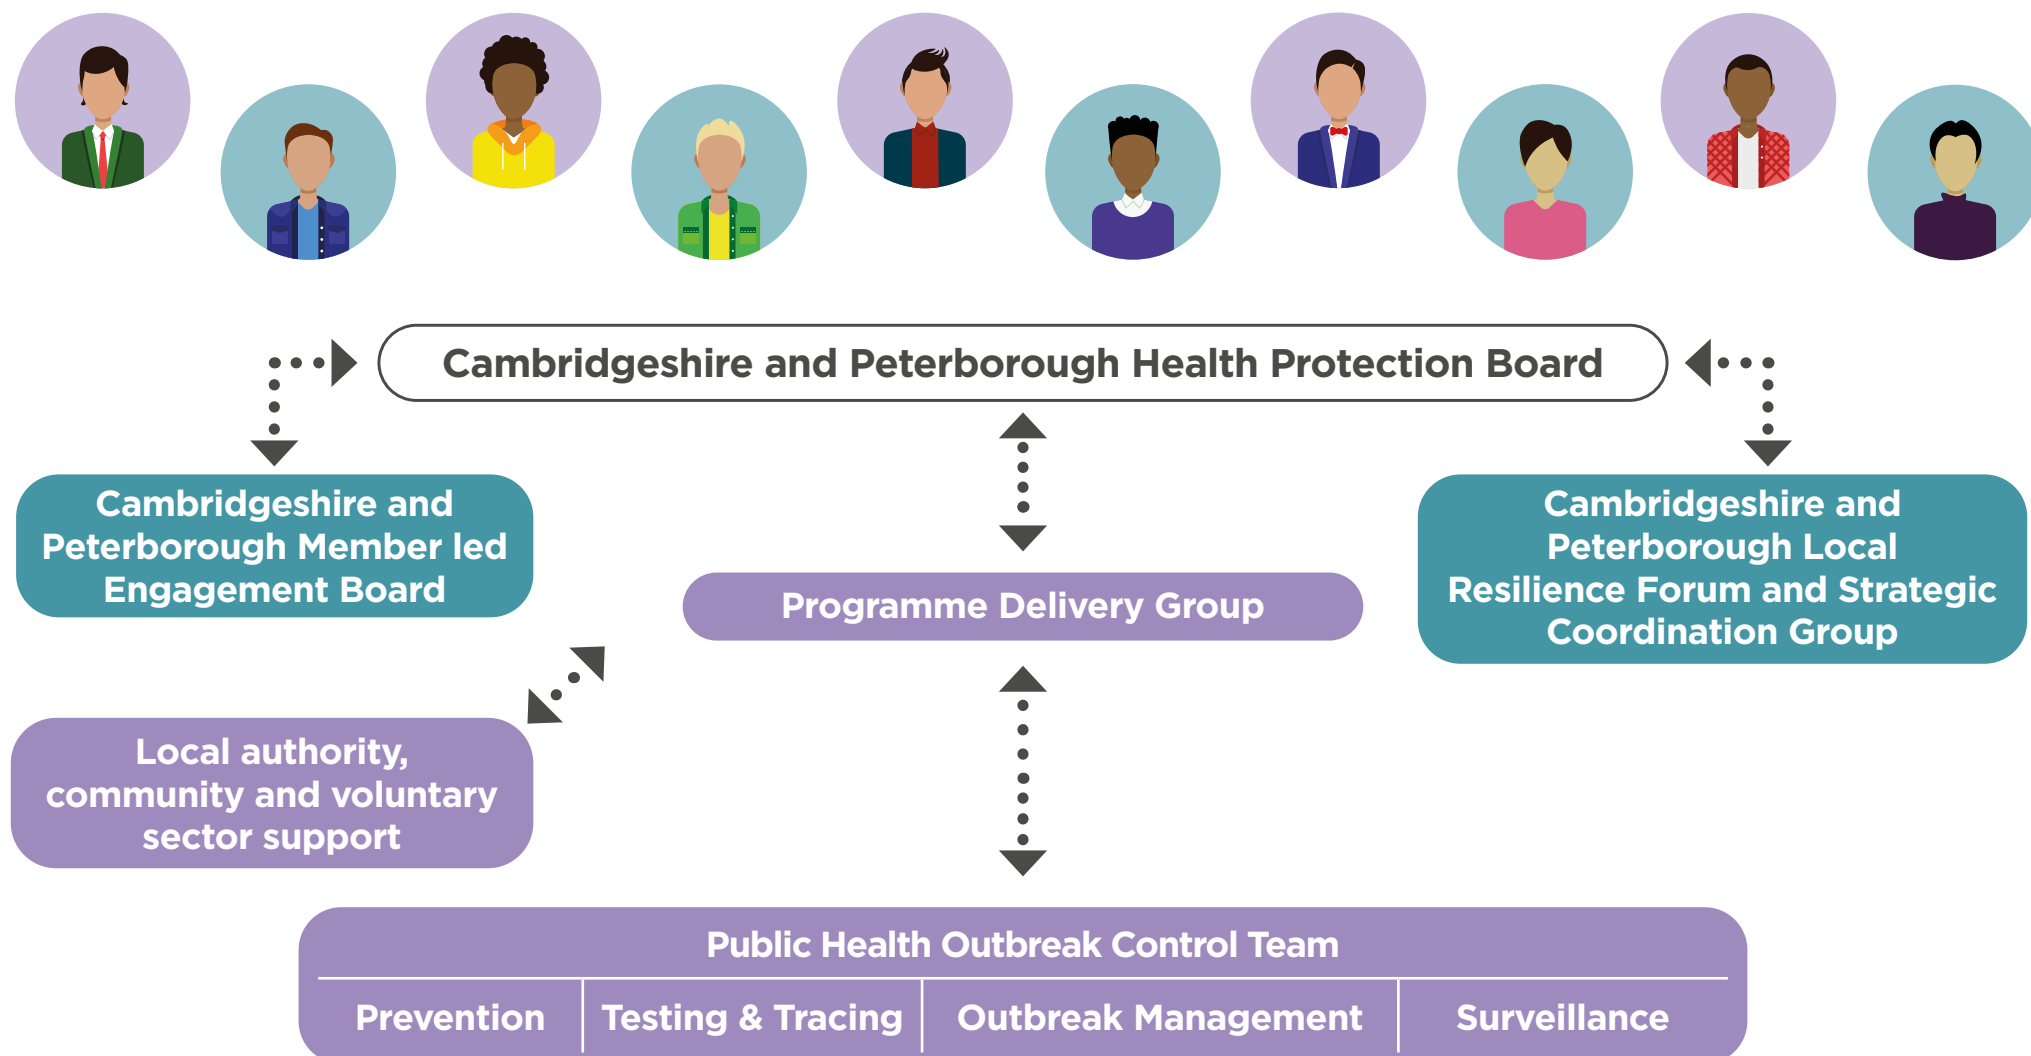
Cambridgeshire and Peterborough Health Protection Board

Cambridgeshire and Peterborough Member led Engagement Board

Programme Delivery Group

Cambridgeshire and Peterborough Local Resilience Forum and Strategic Coordination Group

Local authority, community and voluntary sector support

Public Health Outbreak Control Team

| Prevention | Testing & Tracing | Outbreak Management | Surveillance |
|---|---|---|---|